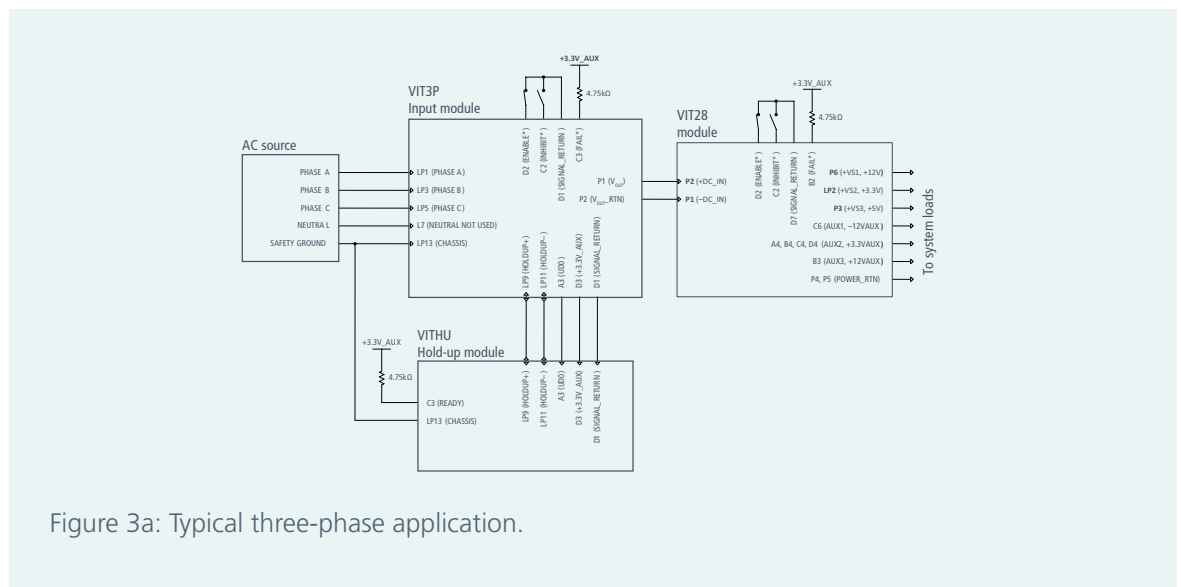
+3.3V_AUX

4.75kΩ

VIT3P
Input module

D2 (ENABLE*)
C2 (INHIBIT*)
D1 (SIGNAL_RETURN)
C3 (FAIL*)

+3.3V_AUX

4.75kΩ

VIT28
module

D2 (ENABLE*)
C2 (INHIBIT*)
D7 (SIGNAL_RETURN)
B2 (FAIL*)

AC source

PHASE A
PHASE B
PHASE C
NEUTRA L
SAFETY GROUND

LP1 (PHASE A)
LP3 (PHASE B)
LP5 (PHASE C)
L7 (NEUTRAL NOT USED)
LP13 (CHASSIS)

P1 ($V_{OUT}$)
P2 ($V_{OUT}$_RTN)

P2 (+DC_IN)
P1 (−DC_IN)

P6 (+VS1, +12V)
LP2 (+VS2, +3.3V)
P3 (+VS3, +5V)
C6 (AUX1, −12VAUX)
A4, B4, C4, D4 (AUX2, +3.3VAUX)
B3 (AUX3, +12VAUX)
P4, P5 (POWER_RTN)

To system loads

LP9 (HOLDUP+)
LP11 (HOLDUP−)
A3 (UD0)
D3 (+3.3V_AUX)
D1 (SIGNAL_RETURN)

+3.3V_AUX

4.75kΩ

VITHU
Hold-up module

C3 (READY)
LP13 (CHASSIS)

LP9 (HOLDUP+)
LP11 (HOLDUP−)
A3 (UD0)
D3 (+3.3V_AUX)
D1 (SIGNAL_RETURN)

Figure 3a: Typical three-phase application.